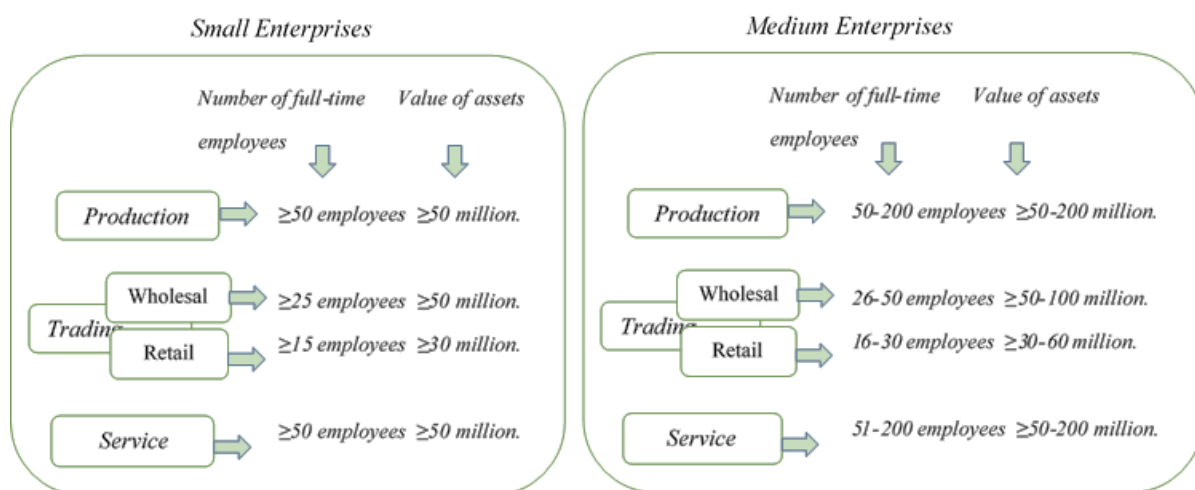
Small Enterprises

Number of full-time employees

Value of assets

Production

$\geq$50 employees $\geq$50 million.

Trading

Wholesal

$\geq$25 employees $\geq$50 million.

Retail

$\geq$15 employees $\geq$30 million.

Service

$\geq$50 employees $\geq$50 million.

Medium Enterprises

Number of full-time employees

Value of assets

Production

50-200 employees $\geq$50-200 million.

Trading

Wholesal

26-50 employees $\geq$50-100 million.

Retail

16-30 employees $\geq$30-60 million.

Service

51-200 employees $\geq$50-200 million.